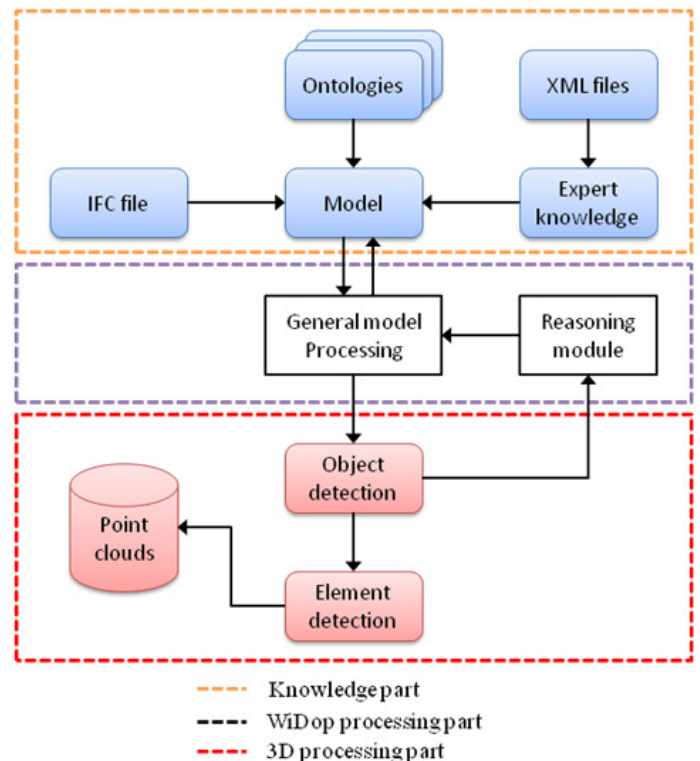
Ontologies

XML files

IFC file

Model

Expert knowledge

General model Processing

Reasoning module

Object detection

Point clouds

Element detection

Knowledge part

WiDop processing part

3D processing part